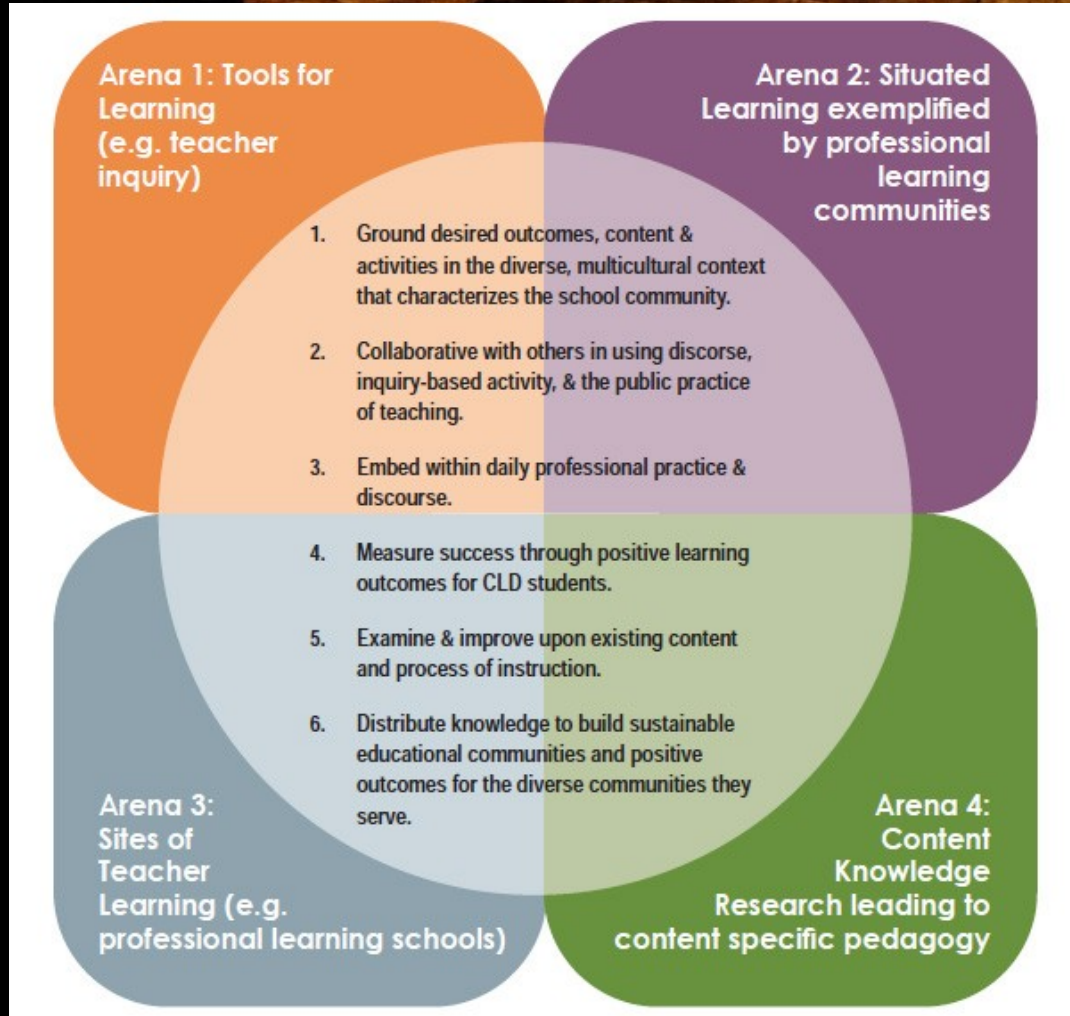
Arena 1: Tools for Learning (e.g. teacher inquiry)

Arena 2: Situated Learning exemplified by professional learning communities

1. Ground desired outcomes, content & activities in the diverse, multicultural context that characterizes the school community.

2. Collaborative with others in using discorse, inquiry-based activity, & the public practice of teaching.

3. Embed within daily professional practice & discourse.

4. Measure success through positive learning outcomes for CLD students.

5. Examine & improve upon existing content and process of instruction.

6. Distribute knowledge to build sustainable educational communities and positive outcomes for the diverse communities they serve.

Arena 3: Sites of Teacher Learning (e.g. professional learning schools)

Arena 4: Content Knowledge Research leading to content specific pedagogy